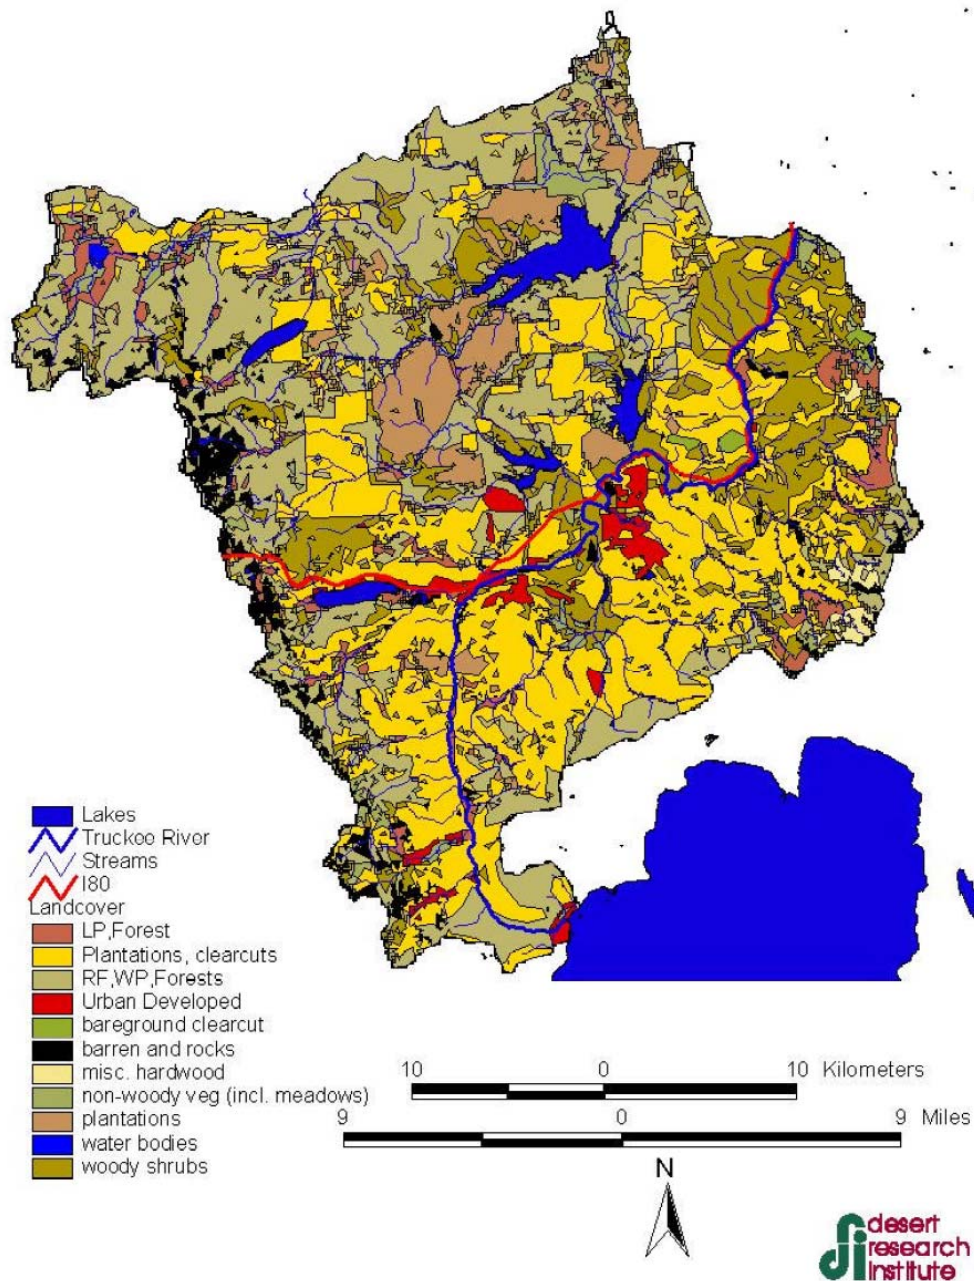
Lakes
Truckoo River
Streams
I80
Landcover
LP,Forest
Plantations, clearcuts
RF,WP,Forests
Urban Developed
bareground clearcut
barren and rocks
misc. hardwood
non-woody veg (incl. meadows)
plantations
water bodies
woody shrubs

10 0 10 Kilometers
9 0 9 Miles

N

desert research institute